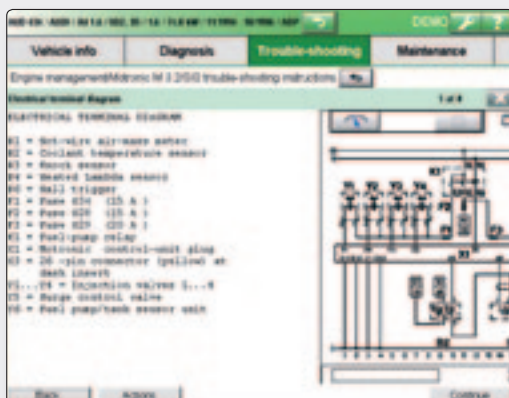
AUDI 43K / AUDI / A4 1.6 / 100, 35 / 1.6 / FLE 4M / 11/1994 - 10/1996 / ADP

DEMO

Vehicle info | Diagnosis | Trouble-shooting | Maintenance

Engine management/Motronic M 3.2/3/3 trouble-shooting instructions

Electrical terminal diagram

1 of 4

ELECTRICAL TERMINAL DIAGRAM

B1 = Hot-wire air-mass meter
B2 = Coolant temperature sensor
B3 = Knock sensor
B4 = Heated lambda sensor
B5 = Hall trigger
F1 = Fuse S20 (15 A)
F2 = Fuse S26 (15 A)
F3 = Fuse S29 (20 A)
K1 = Fuel-pump relay
X1 = Motronic control-unit plug
X2 = 26 -pin connector (yellow) at dash insert
Y1...Y4 = Injection valves 1...4
Y5 = Surge control valve
Y6 = Fuel pump/tank sensor unit

Back

Actions

Continue